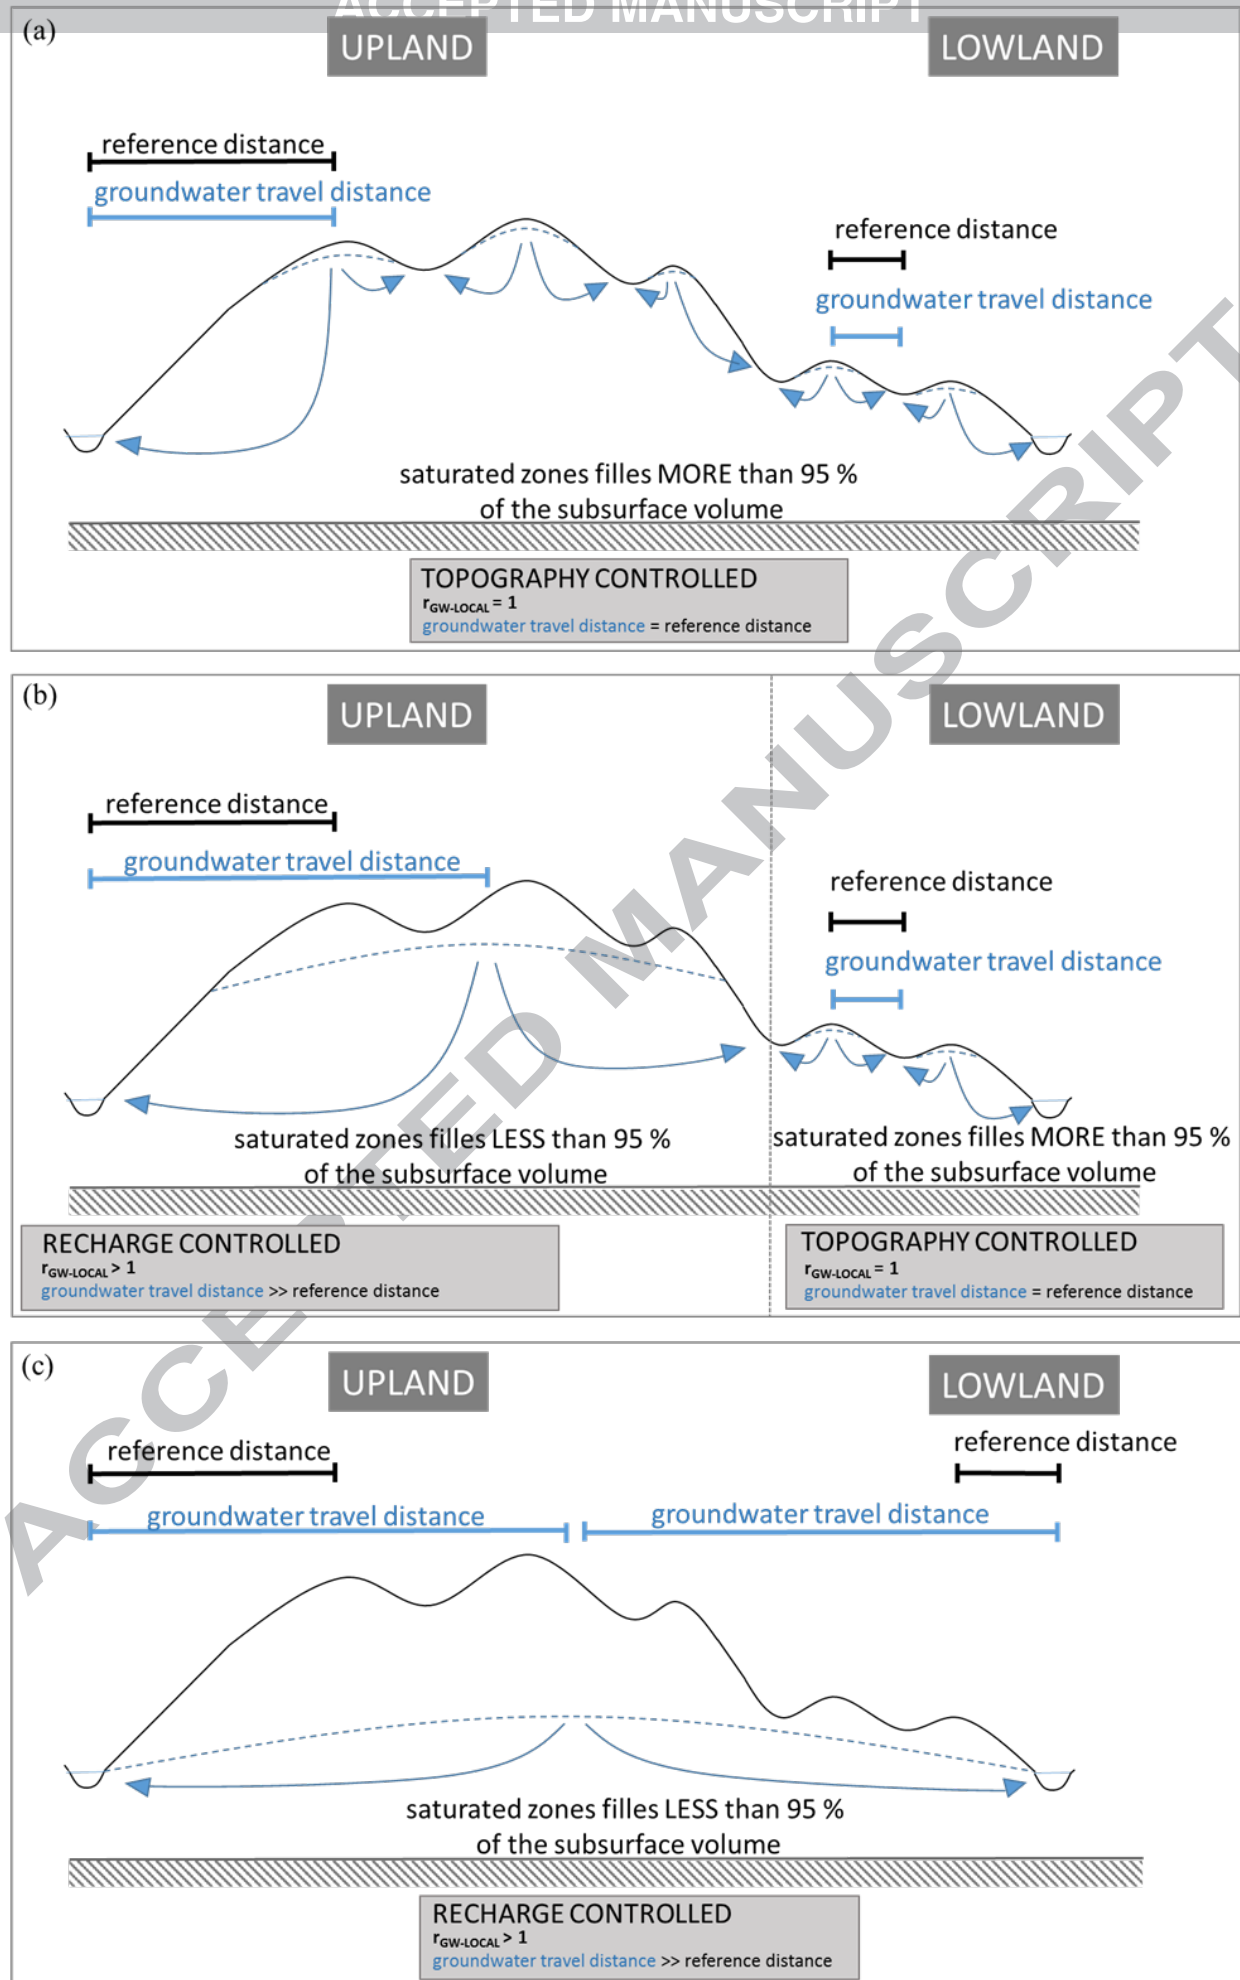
ACCEPTED MANUSCRIPT

(a)

UPLAND

LOWLAND

reference distance

groundwater travel distance

reference distance

groundwater travel distance

saturated zones filles MORE than 95 % of the subsurface volume

TOPOGRAPHY CONTROLLED
$r_{GW\text{-}LOCAL} = 1$
groundwater travel distance = reference distance

(b)

UPLAND

LOWLAND

reference distance

groundwater travel distance

reference distance

groundwater travel distance

saturated zones filles LESS than 95 % of the subsurface volume

saturated zones filles MORE than 95 % of the subsurface volume

RECHARGE CONTROLLED
$r_{GW\text{-}LOCAL} > 1$
groundwater travel distance >> reference distance

TOPOGRAPHY CONTROLLED
$r_{GW\text{-}LOCAL} = 1$
groundwater travel distance = reference distance

(c)

UPLAND

LOWLAND

reference distance

reference distance

groundwater travel distance

groundwater travel distance

saturated zones filles LESS than 95 % of the subsurface volume

RECHARGE CONTROLLED
$r_{GW\text{-}LOCAL} > 1$
groundwater travel distance >> reference distance